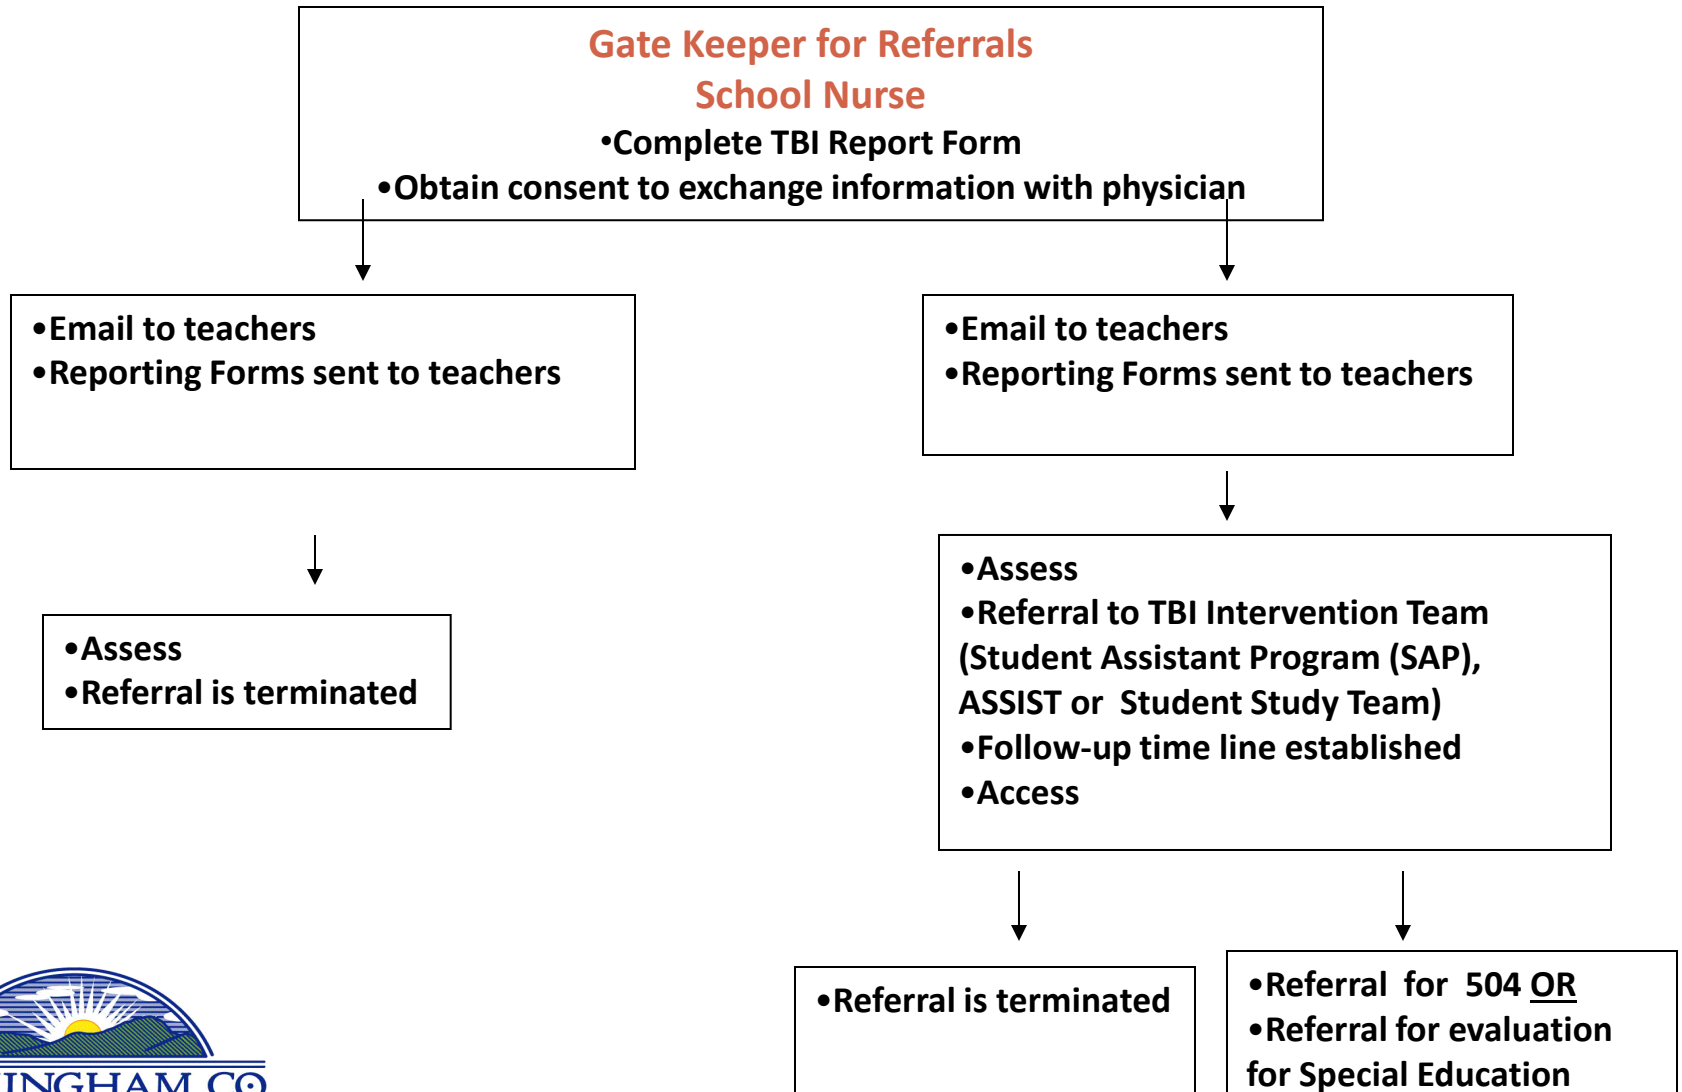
Gate Keeper for Referrals
School Nurse
•Complete TBI Report Form
•Obtain consent to exchange information with physician

•Email to teachers
•Reporting Forms sent to teachers

•Email to teachers
•Reporting Forms sent to teachers

•Assess
•Referral is terminated

•Assess
•Referral to TBI Intervention Team (Student Assistant Program (SAP), ASSIST or Student Study Team)
•Follow-up time line established
•Access

•Referral is terminated

•Referral for 504 OR
•Referral for evaluation for Special Education

INGHAM CO